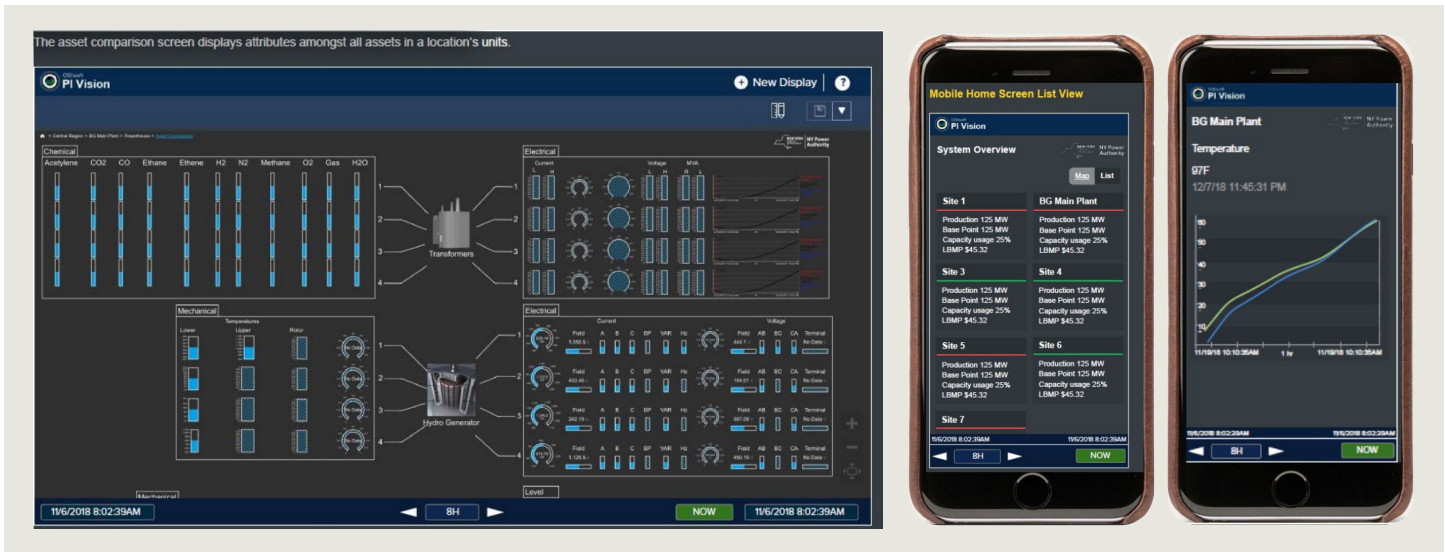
The asset comparison screen displays attributes amongst all assets in a location's units.

OSIsoft PI Vision

New Display

?

Central Region > BG Main Plant > Powerhouse > Assets Comparison

NY Power Authority

Chemical

Acetylene CO2 CO Ethane Ethene H2 N2 Methane O2 Gas H2O

1 2 3 4

Transformers

1 2 3 4

Electrical

Current L H

Voltage L H

MVA R L

Mechanical

Temperatures

Lower Upper Rotor

No Data

1 2 3 4

Hydro Generator

1 2 3 4

Electrical

Current

Field A B C BP VAR Hz

Voltage

Field AB BC CA Terminal

No Data

Mechanical

Level

11/6/2018 8:02:39AM

8H

NOW

11/6/2018 8:02:39AM

Mobile Home Screen List View

OSIsoft PI Vision

System Overview

NY Power Authority

Map List

Site 1
Production 125 MW
Base Point 125 MW
Capacity usage 25%
LBMP $45.32

BG Main Plant
Production 125 MW
Base Point 125 MW
Capacity usage 25%
LBMP $45.32

Site 3
Production 125 MW
Base Point 125 MW
Capacity usage 25%
LBMP $45.32

Site 4
Production 125 MW
Base Point 125 MW
Capacity usage 25%
LBMP $45.32

Site 5
Production 125 MW
Base Point 125 MW
Capacity usage 25%
LBMP $45.32

Site 6
Production 125 MW
Base Point 125 MW
Capacity usage 25%
LBMP $45.32

Site 7

11/6/2018 8:02:39AM 11/6/2018 8:02:39AM

8H

NOW

OSIsoft PI Vision

BG Main Plant

NY Power Authority

Temperature

97F

12/7/18 11:45:31 PM

60 50 40 30 20 10

11/19/18 10:10:35AM 1 hr 11/19/18 10:10:35AM

11/6/2018 8:02:39AM 11/6/2018 8:02:39AM

8H

NOW